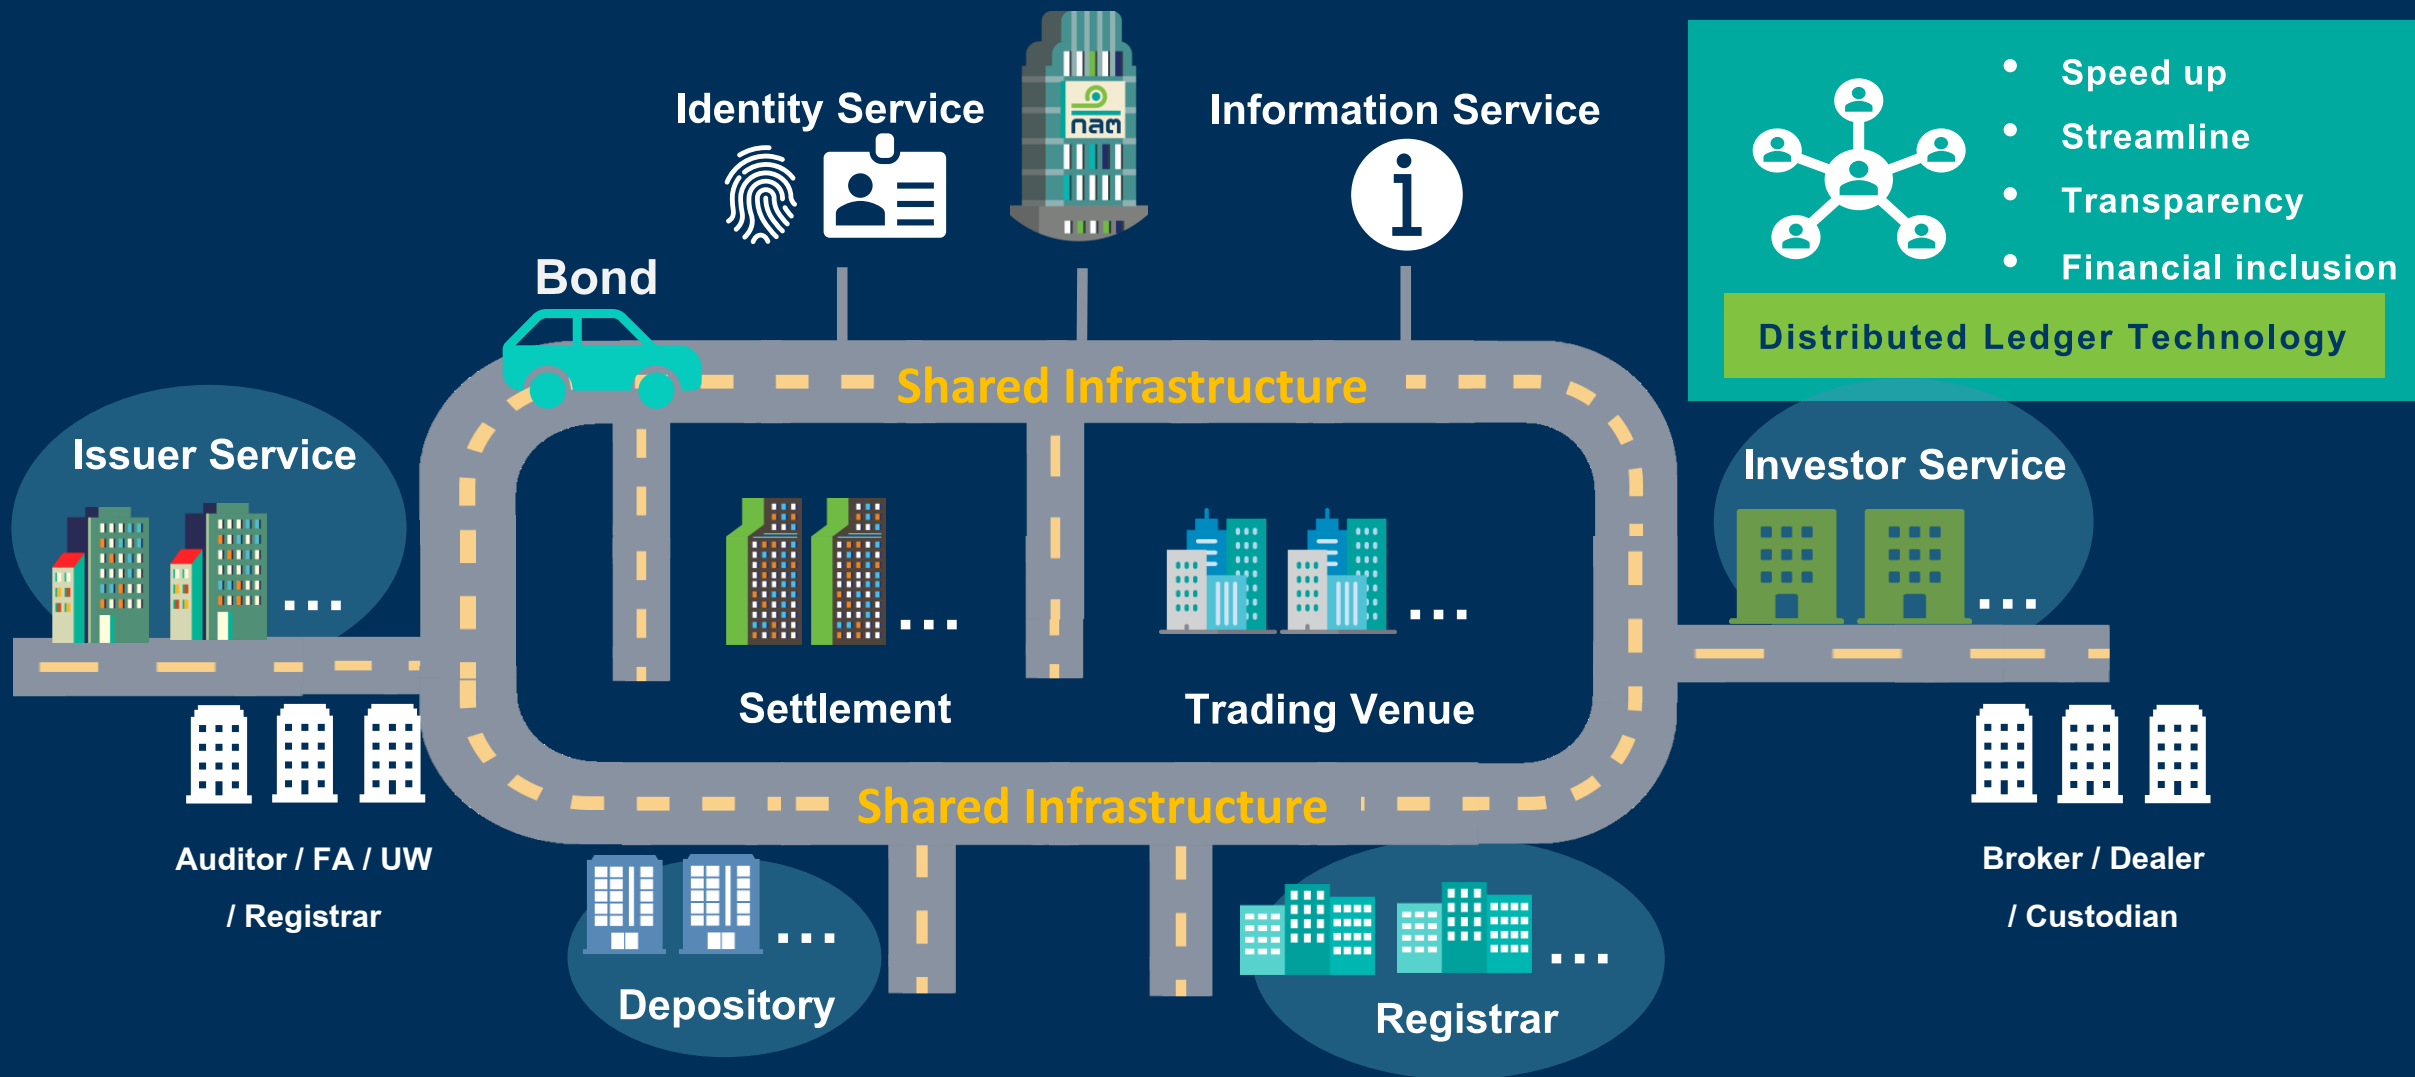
Identity Service

Information Service

- Speed up
- Streamline
- Transparency
- Financial inclusion

Distributed Ledger Technology

Bond

Shared Infrastructure

Issuer Service

Investor Service

Settlement

Trading Venue

Shared Infrastructure

Auditor / FA / UW / Registrar

Broker / Dealer / Custodian

Depository

Registrar